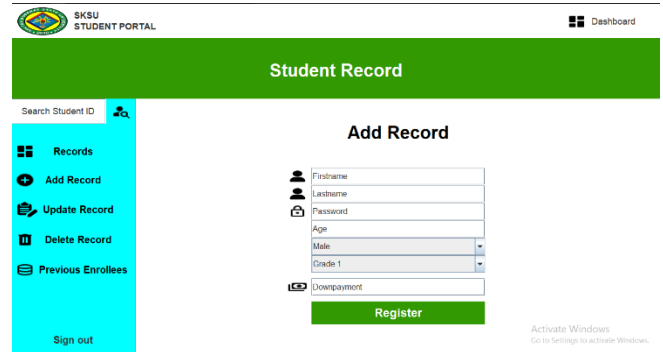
SKSU
STUDENT PORTAL

Dashboard

Student Record

Search Student ID

Records

Add Record

Update Record

Delete Record

Previous Enrollees

Sign out

Add Record

Firstname

Lastname

Password

Age

Male

Grade 1

Downpayment

Register

Activate Windows
Go to Settings to activate Windows.